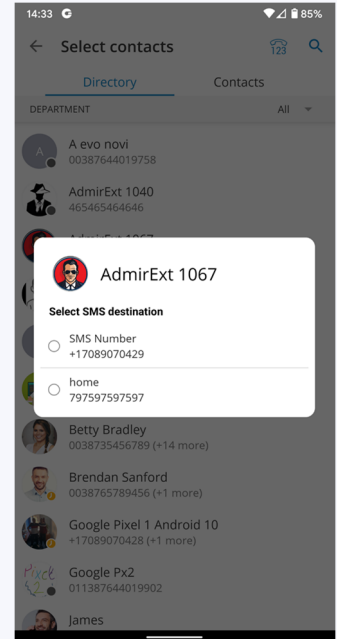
14:33 G 85%

Select contacts 123

Directory Contacts

DEPARTMENT All

A evo novi
00387644019758

AdmirExt 1040
465465464646

AdmirExt 1067

Select SMS destination

SMS Number
+17089070429

home
797597597597

Betty Bradley
0038735456789 (+14 more)

Brendan Sanford
0038765789456 (+1 more)

Google Pixel 1 Android 10
+17089070428 (+1 more)

Google Px2
011387644019902

James